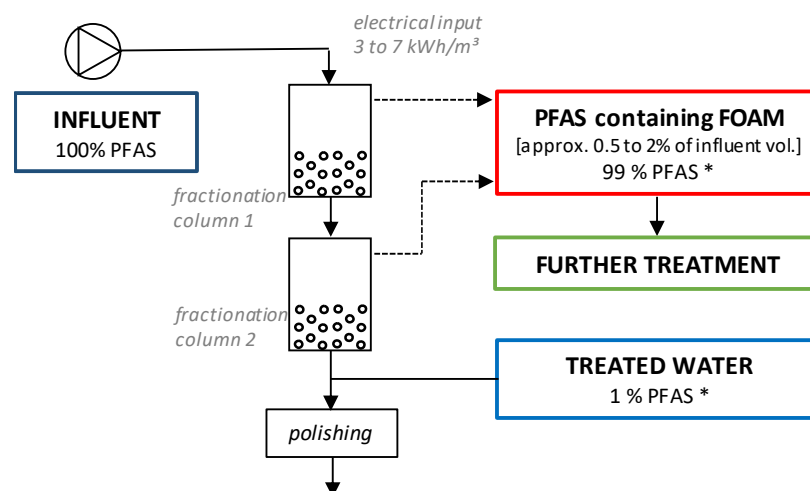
electrical input
3 to 7 kWh/m³

INFLUENT
100% PFAS

PFAS containing FOAM
[approx. 0.5 to 2% of influent vol.]
99 % PFAS *

fractionation
column 1

FURTHER TREATMENT

fractionation
column 2

TREATED WATER
1 % PFAS *

polishing